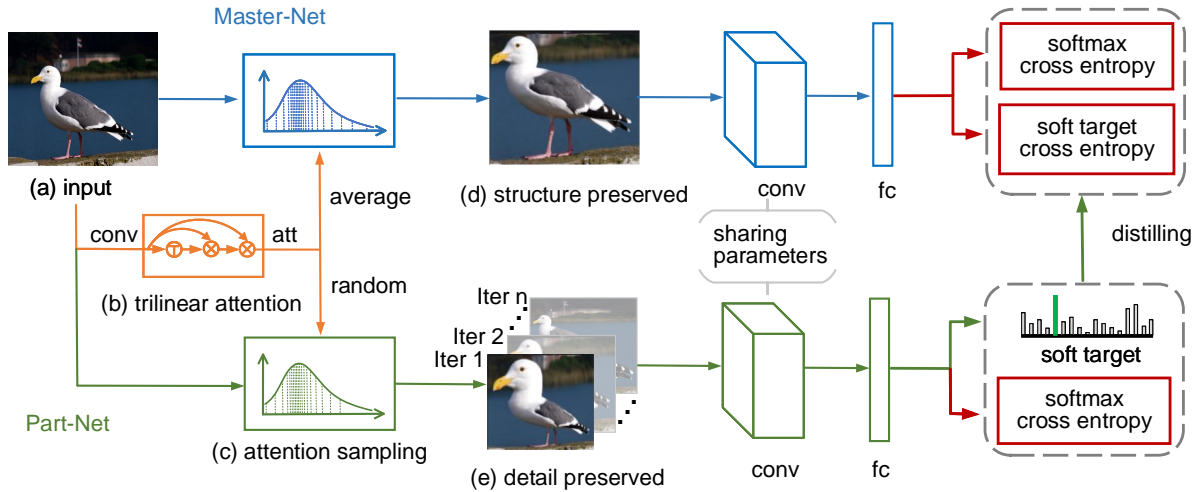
Master-Net

(a) input

conv

att

(b) trilinear attention

average

random

(d) structure preserved

conv

fc

softmax cross entropy

soft target cross entropy

distilling

sharing parameters

Iter n

Iter 2

Iter 1

Part-Net

(c) attention sampling

(e) detail preserved

conv

fc

soft target

softmax cross entropy